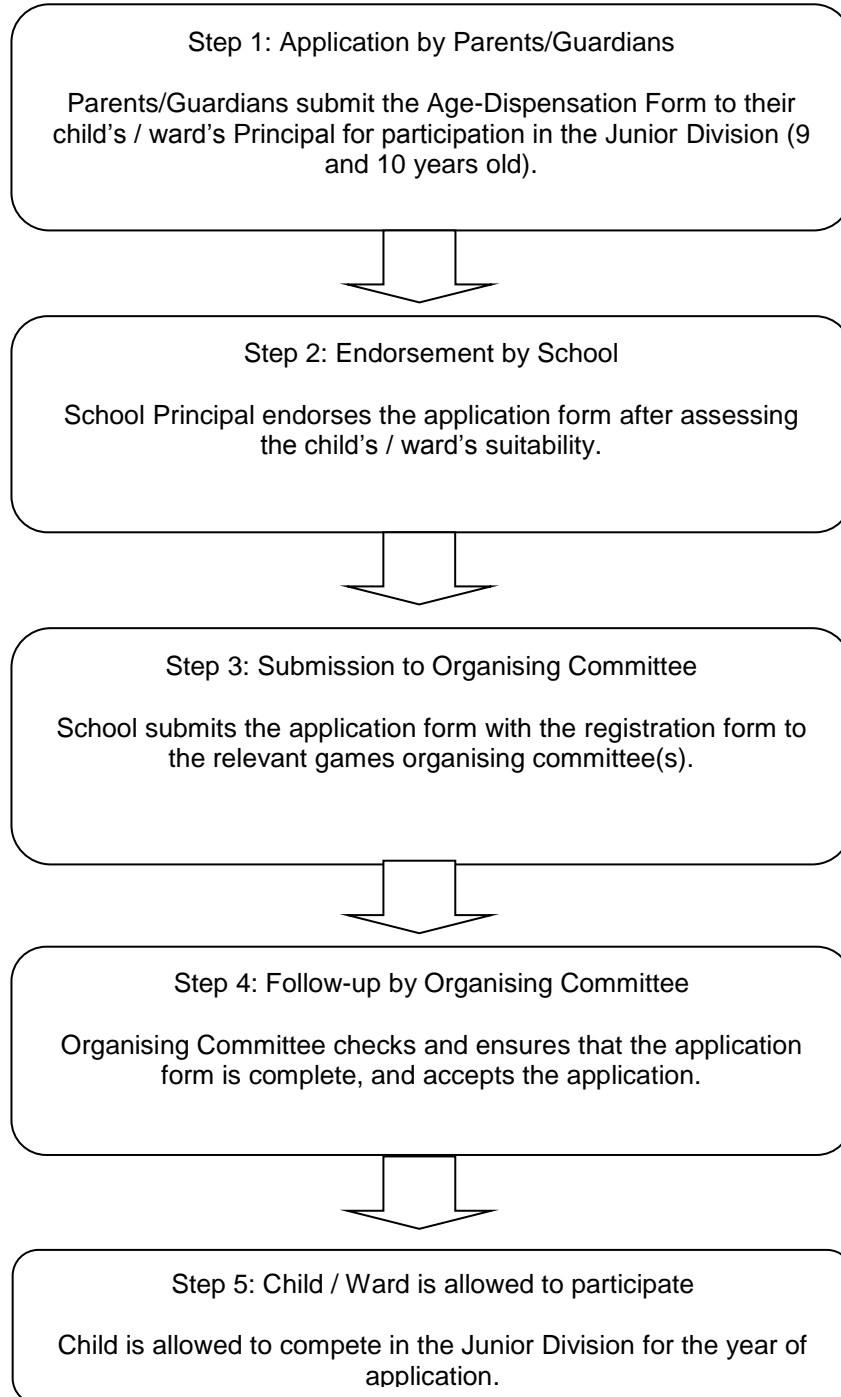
Step 1: Application by Parents/Guardians

Parents/Guardians submit the Age-Dispensation Form to their child's / ward's Principal for participation in the Junior Division (9 and 10 years old).

Step 2: Endorsement by School

School Principal endorses the application form after assessing the child's / ward's suitability.

Step 3: Submission to Organising Committee

School submits the application form with the registration form to the relevant games organising committee(s).

Step 4: Follow-up by Organising Committee

Organising Committee checks and ensures that the application form is complete, and accepts the application.

Step 5: Child / Ward is allowed to participate

Child is allowed to compete in the Junior Division for the year of application.